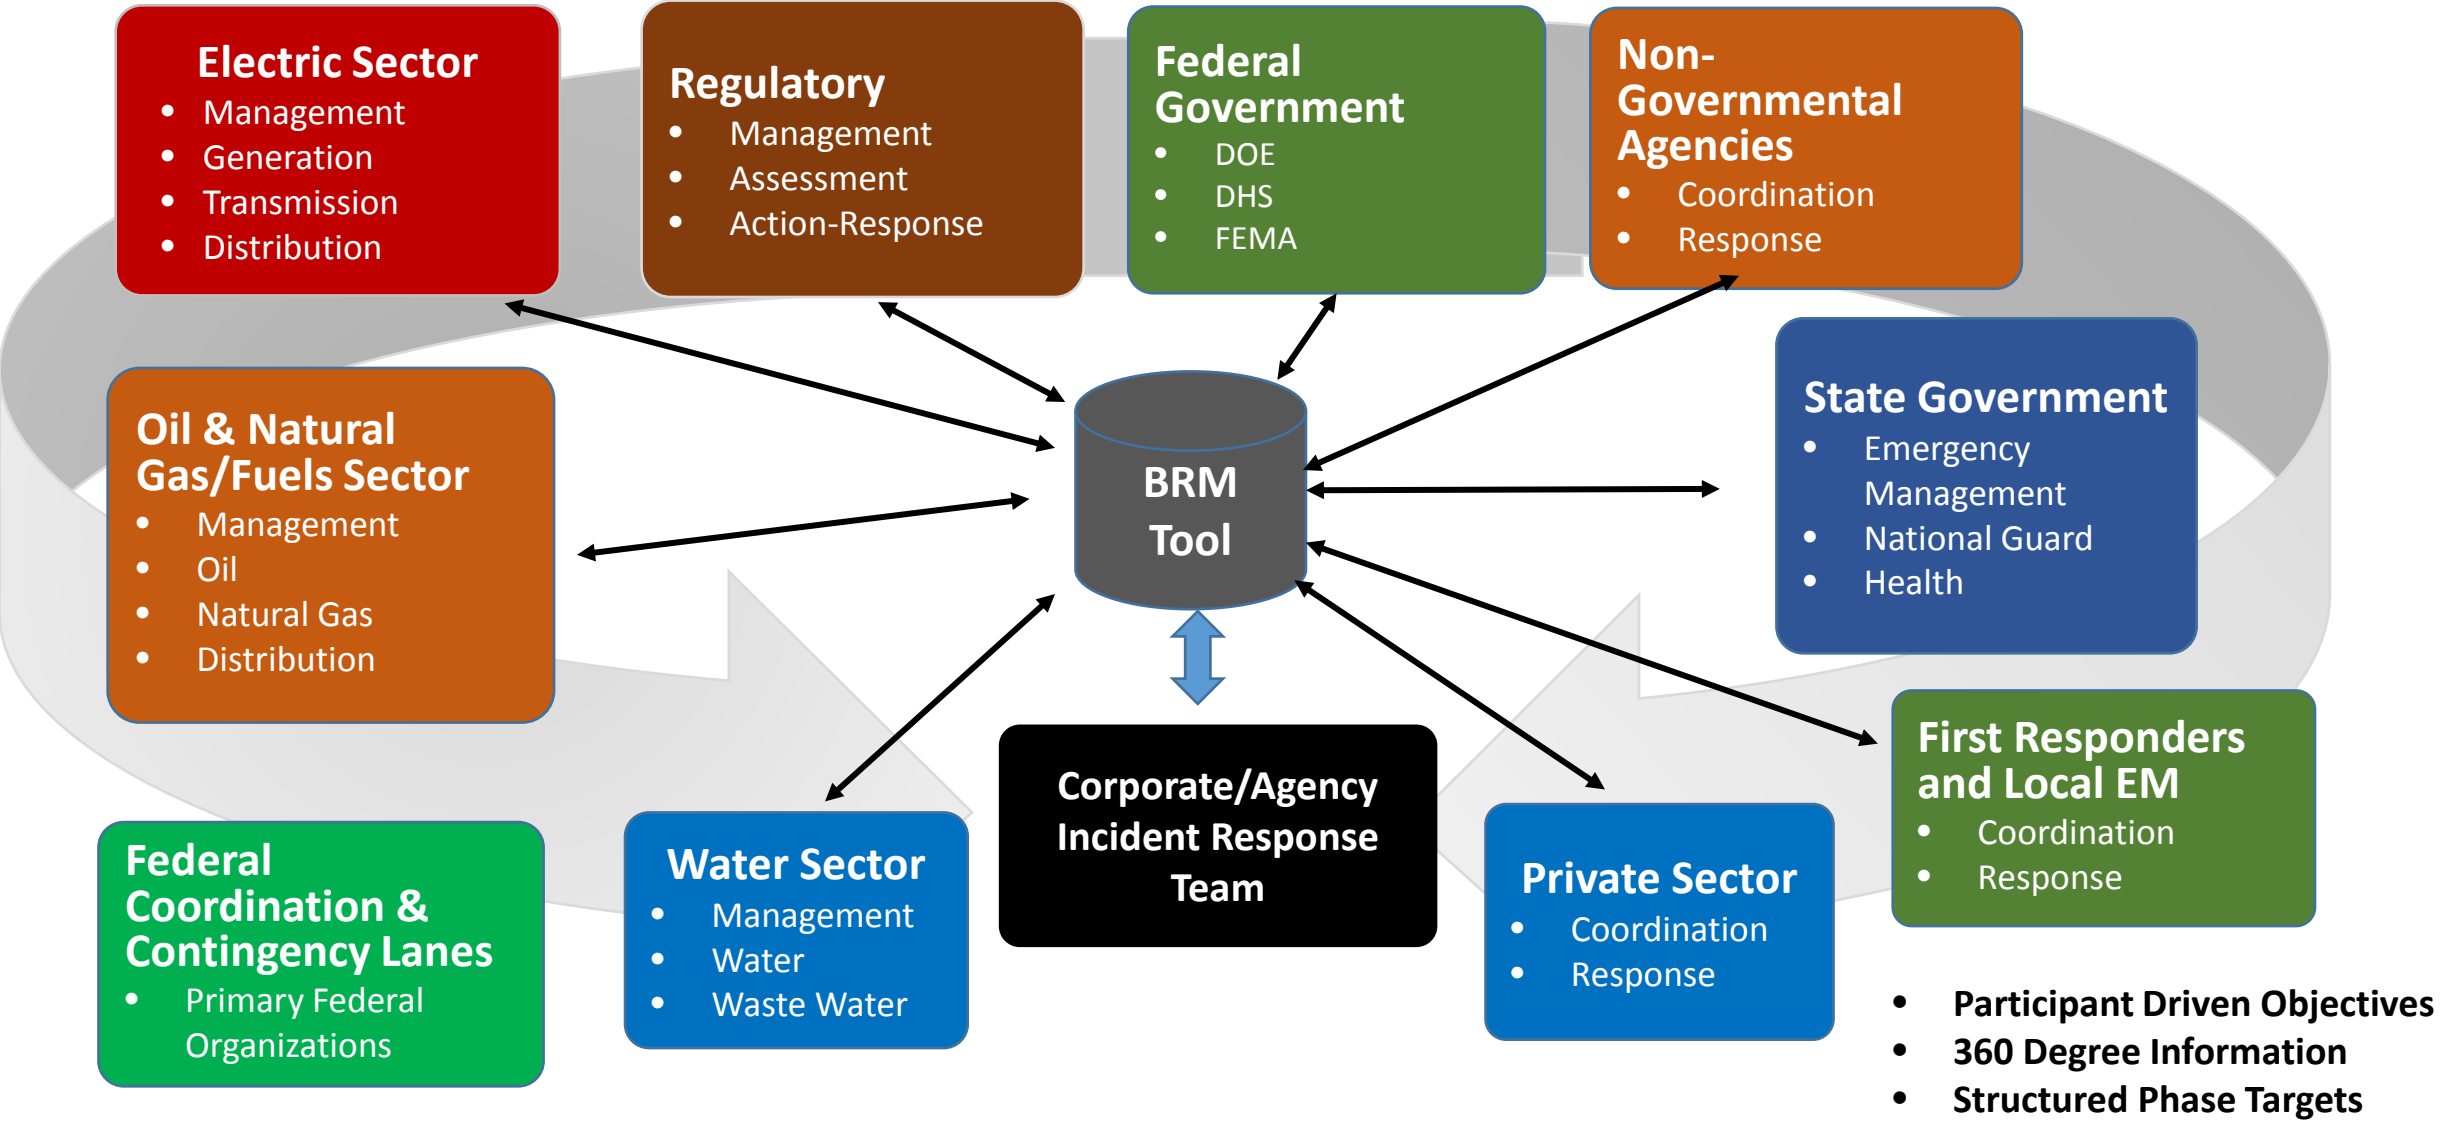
Electric Sector
- Management
- Generation
- Transmission
- Distribution

Regulatory
- Management
- Assessment
- Action-Response

Federal Government
- DOE
- DHS
- FEMA

Non-Governmental Agencies
- Coordination
- Response

Oil & Natural Gas/Fuels Sector
- Management
- Oil
- Natural Gas
- Distribution

BRM Tool

State Government
- Emergency Management
- National Guard
- Health

First Responders and Local EM
- Coordination
- Response

Corporate/Agency Incident Response Team

Federal Coordination & Contingency Lanes
- Primary Federal Organizations

Water Sector
- Management
- Water
- Waste Water

Private Sector
- Coordination
- Response

- Participant Driven Objectives
- 360 Degree Information
- Structured Phase Targets